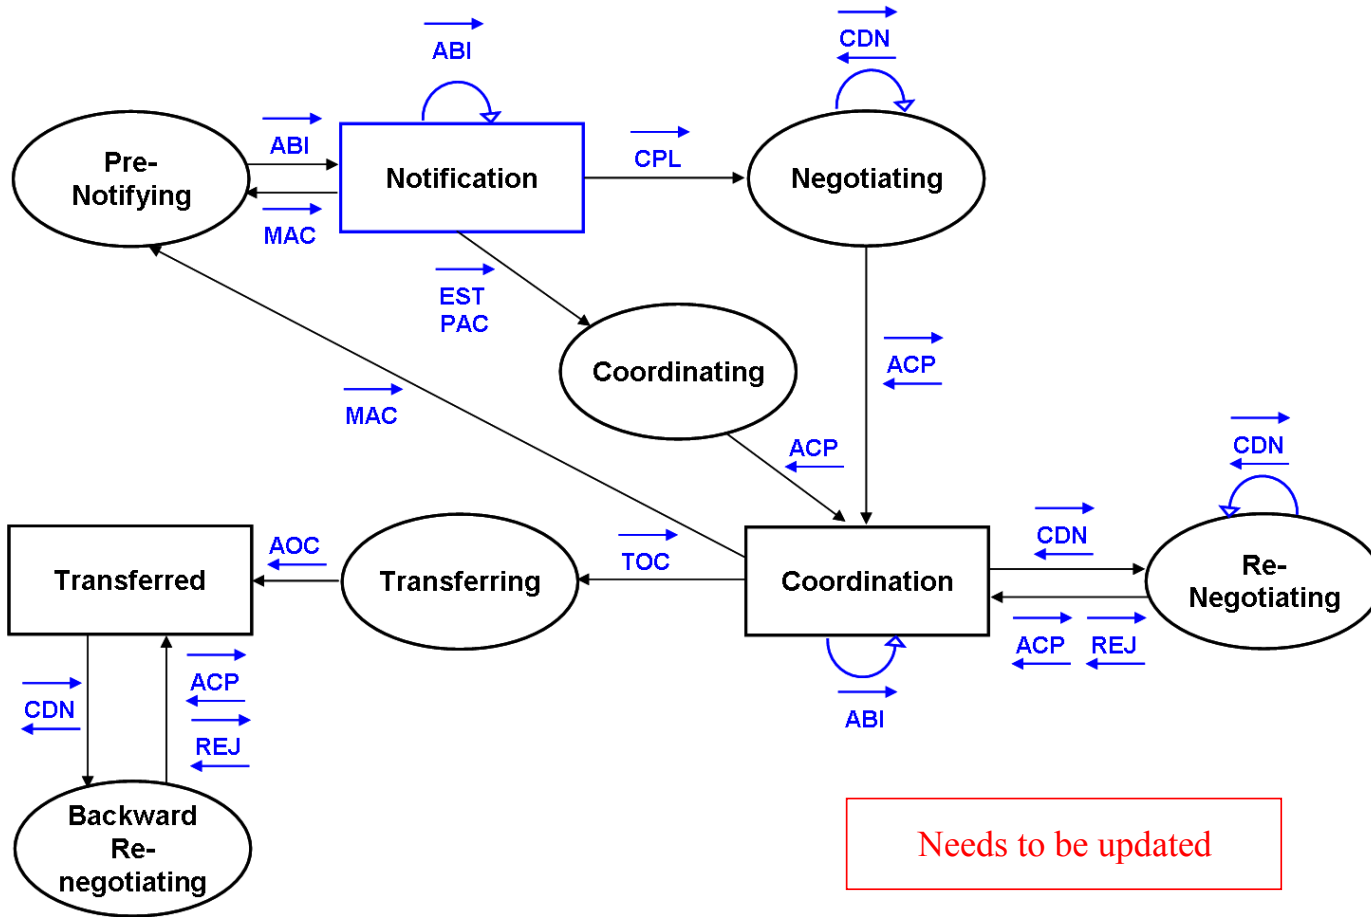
ABI

CDN

ABI

Pre-Notifying

Notification

CPL

Negotiating

MAC

EST
PAC

Coordinating

ACP

MAC

ACP

CDN

Transferred

AOC

Transferring

TOC

Coordination

CDN

Re-Negotiating

ACP

REJ

CDN

ACP

REJ

ABI

Backward Re-negotiating

Needs to be updated